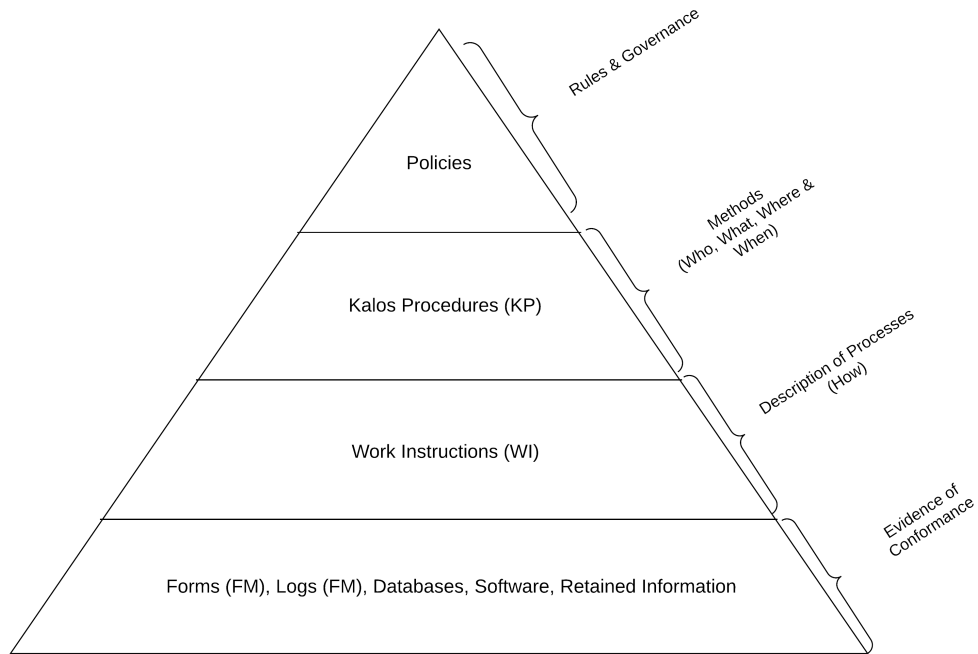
Rules & Governance

Policies

Methods
(Who, What, Where & When)

Kalos Procedures (KP)

Description of Processes
(How)

Work Instructions (WI)

Evidence of Conformance

Forms (FM), Logs (FM), Databases, Software, Retained Information